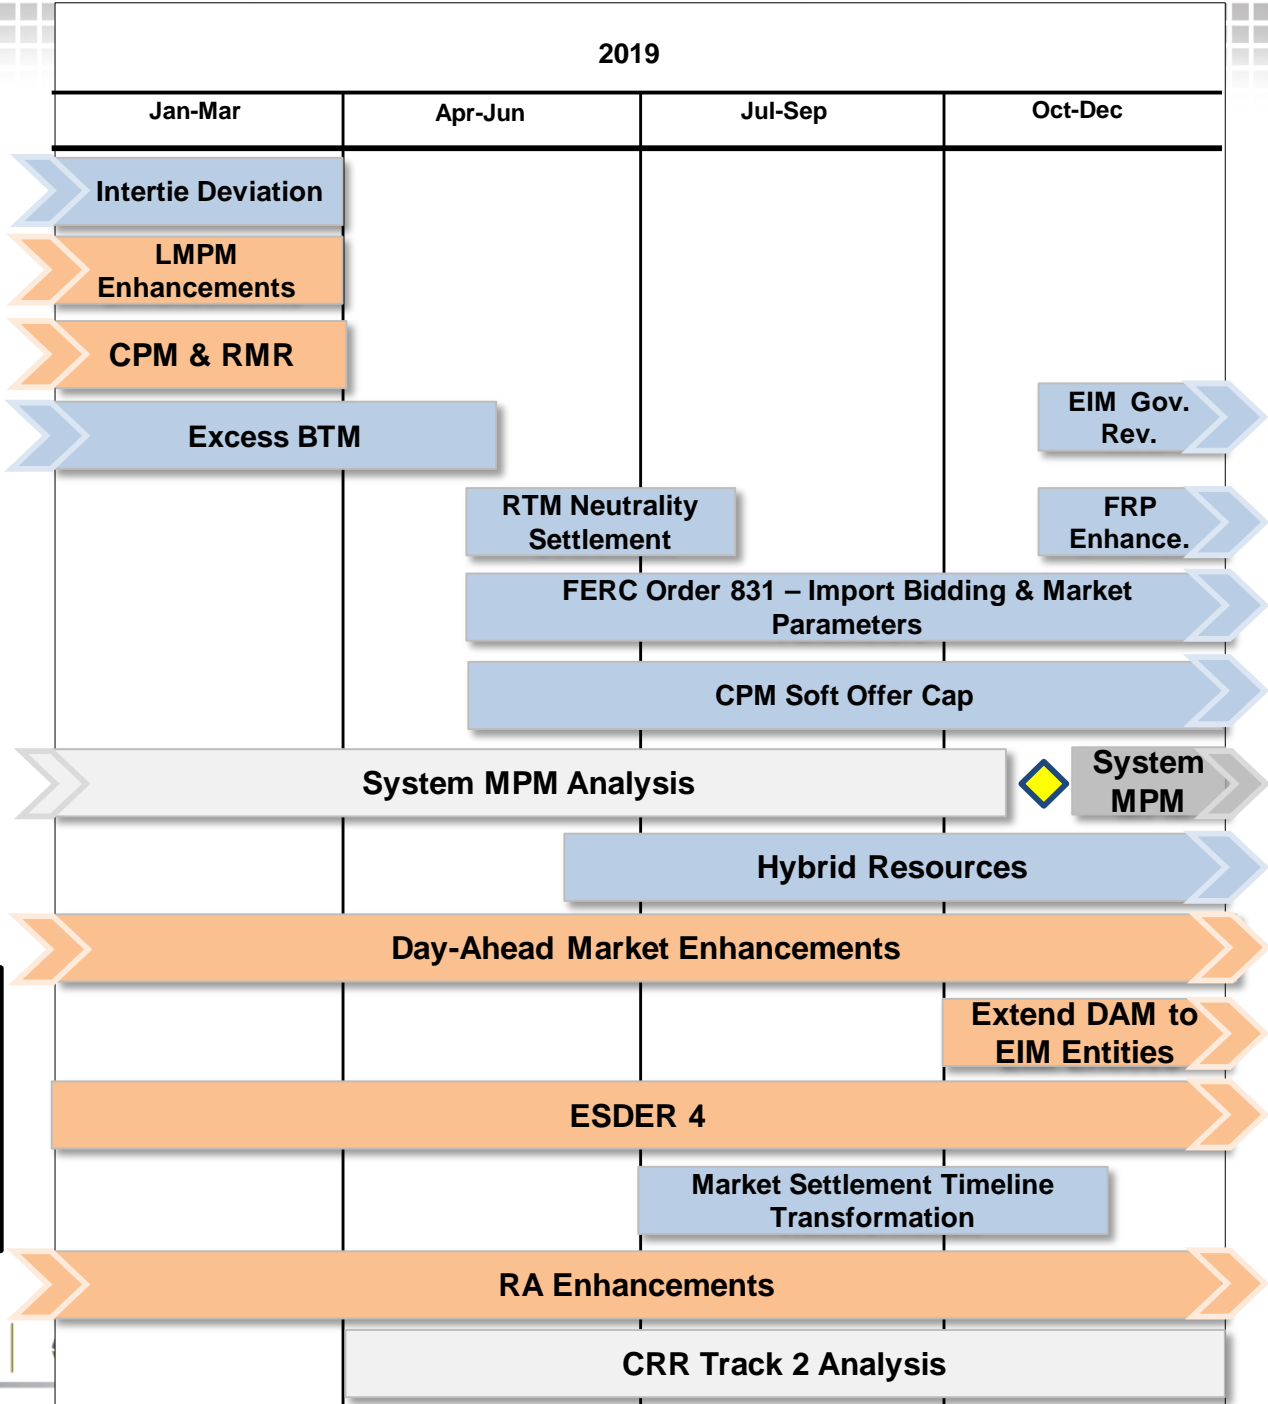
2019

Jan-Mar

Apr-Jun

Jul-Sep

Oct-Dec

Intertie Deviation

LMPM Enhancements

CPM & RMR

Excess BTM

EIM Gov. Rev.

RTM Neutrality Settlement

FRP Enhance.

FERC Order 831 – Import Bidding & Market Parameters

CPM Soft Offer Cap

System MPM Analysis

System MPM

Hybrid Resources

Day-Ahead Market Enhancements

Extend DAM to EIM Entities

ESDER 4

Market Settlement Timeline Transformation

RA Enhancements

CRR Track 2 Analysis